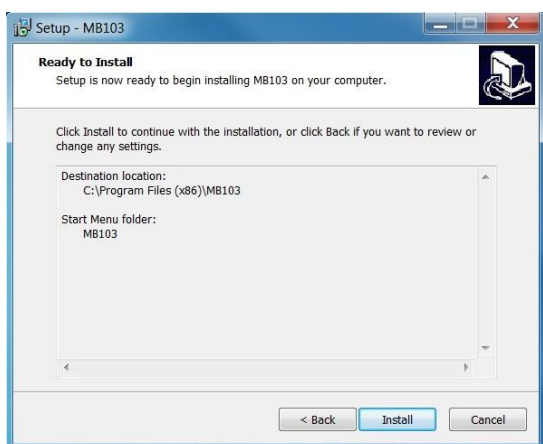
Setup - MB103

Ready to Install

Setup is now ready to begin installing MB103 on your computer.

Click Install to continue with the installation, or click Back if you want to review or change any settings.

Destination location:
C:\Program Files (x86)\MB103

Start Menu folder:
MB103

< Back

Install

Cancel